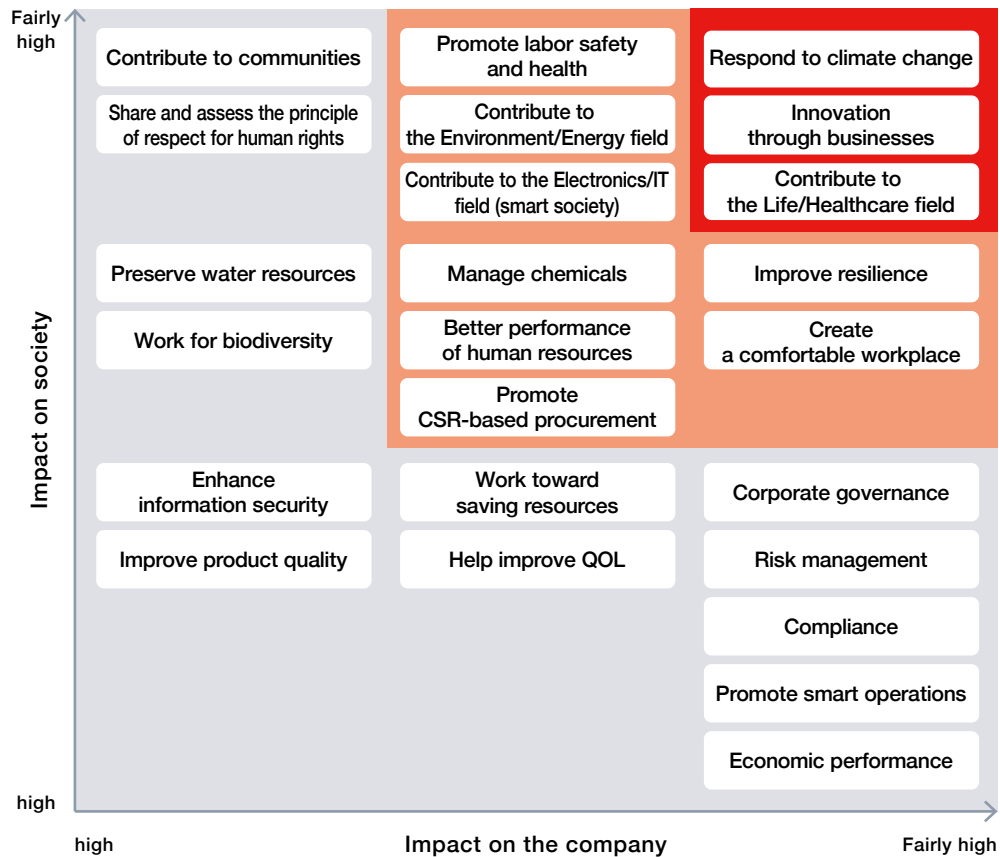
Fairly high

Contribute to communities

Share and assess the principle of respect for human rights

Promote labor safety and health

Contribute to the Environment/Energy field

Contribute to the Electronics/IT field (smart society)

Respond to climate change

Innovation through businesses

Contribute to the Life/Healthcare field

Preserve water resources

Work for biodiversity

Manage chemicals

Better performance of human resources

Promote CSR-based procurement

Improve resilience

Create a comfortable workplace

Impact on society

Enhance information security

Improve product quality

Work toward saving resources

Help improve QOL

Corporate governance

Risk management

Compliance

Promote smart operations

Economic performance

high

high

Impact on the company

Fairly high